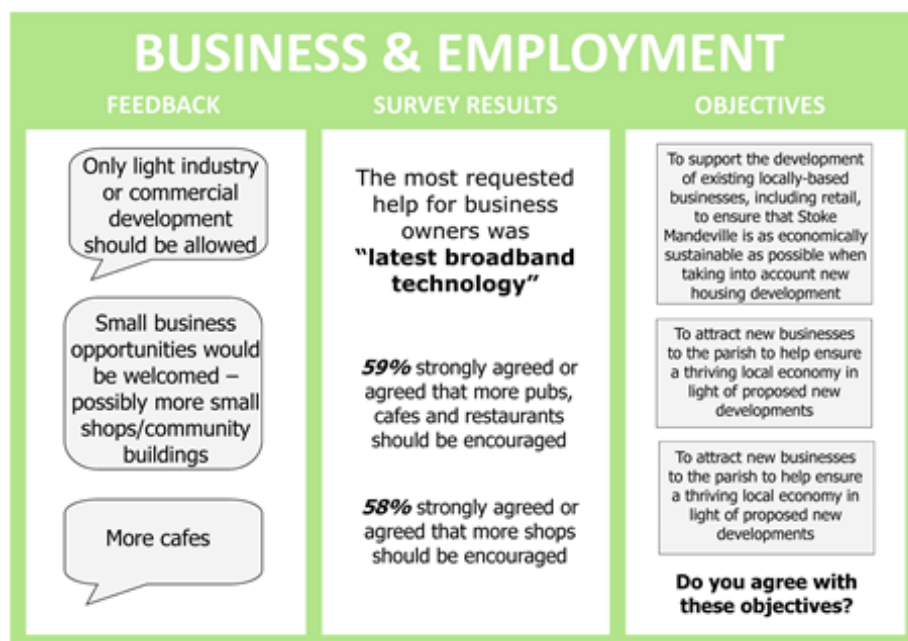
BUSINESS & EMPLOYMENT

FEEDBACK

Only light industry or commercial development should be allowed

Small business opportunities would be welcomed – possibly more small shops/community buildings

More cafes

SURVEY RESULTS

The most requested help for business owners was **"latest broadband technology"**

***59%*** strongly agreed or agreed that more pubs, cafes and restaurants should be encouraged

***58%*** strongly agreed or agreed that more shops should be encouraged

OBJECTIVES

To support the development of existing locally-based businesses, including retail, to ensure that Stoke Mandeville is as economically sustainable as possible when taking into account new housing development

To attract new businesses to the parish to help ensure a thriving local economy in light of proposed new developments

To attract new businesses to the parish to help ensure a thriving local economy in light of proposed new developments

**Do you agree with these objectives?**